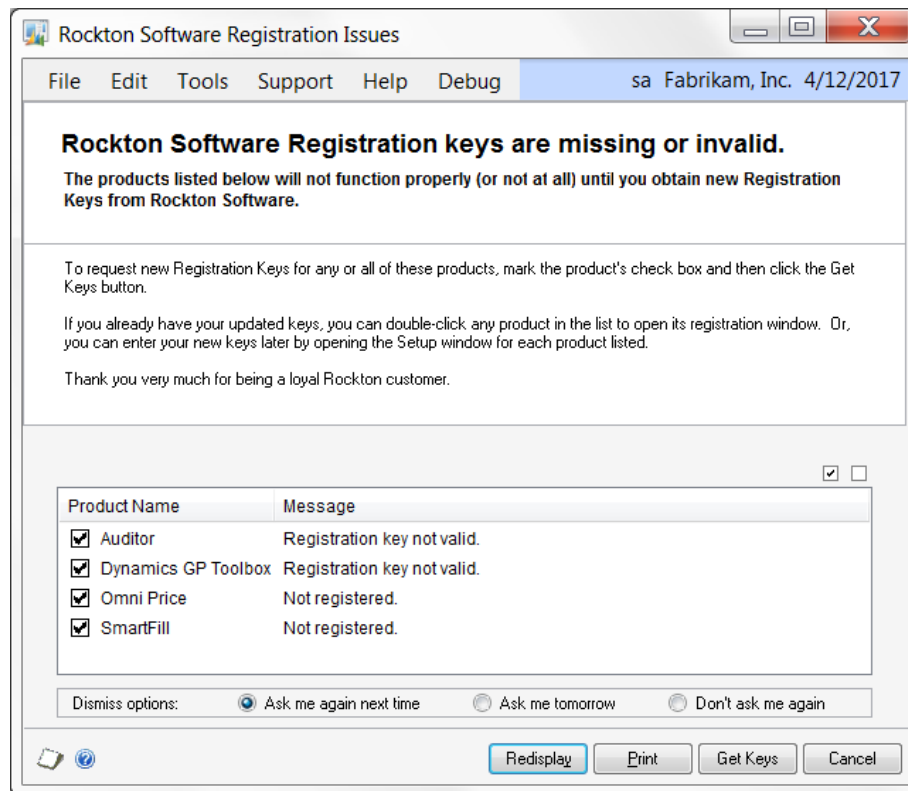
Rockton Software Registration Issues

File Edit Tools Support Help Debug sa Fabrikam, Inc. 4/12/2017

**Rockton Software Registration keys are missing or invalid.**

**The products listed below will not function properly (or not at all) until you obtain new Registration Keys from Rockton Software.**

To request new Registration Keys for any or all of these products, mark the product's check box and then click the Get Keys button.

If you already have your updated keys, you can double-click any product in the list to open its registration window. Or, you can enter your new keys later by opening the Setup window for each product listed.

Thank you very much for being a loyal Rockton customer.

| Product Name | Message |
|---|---|
| Auditor | Registration key not valid. |
| Dynamics GP Toolbox | Registration key not valid. |
| Omni Price | Not registered. |
| SmartFill | Not registered. |

Dismiss options: Ask me again next time Ask me tomorrow Don't ask me again

Redisplay Print Get Keys Cancel